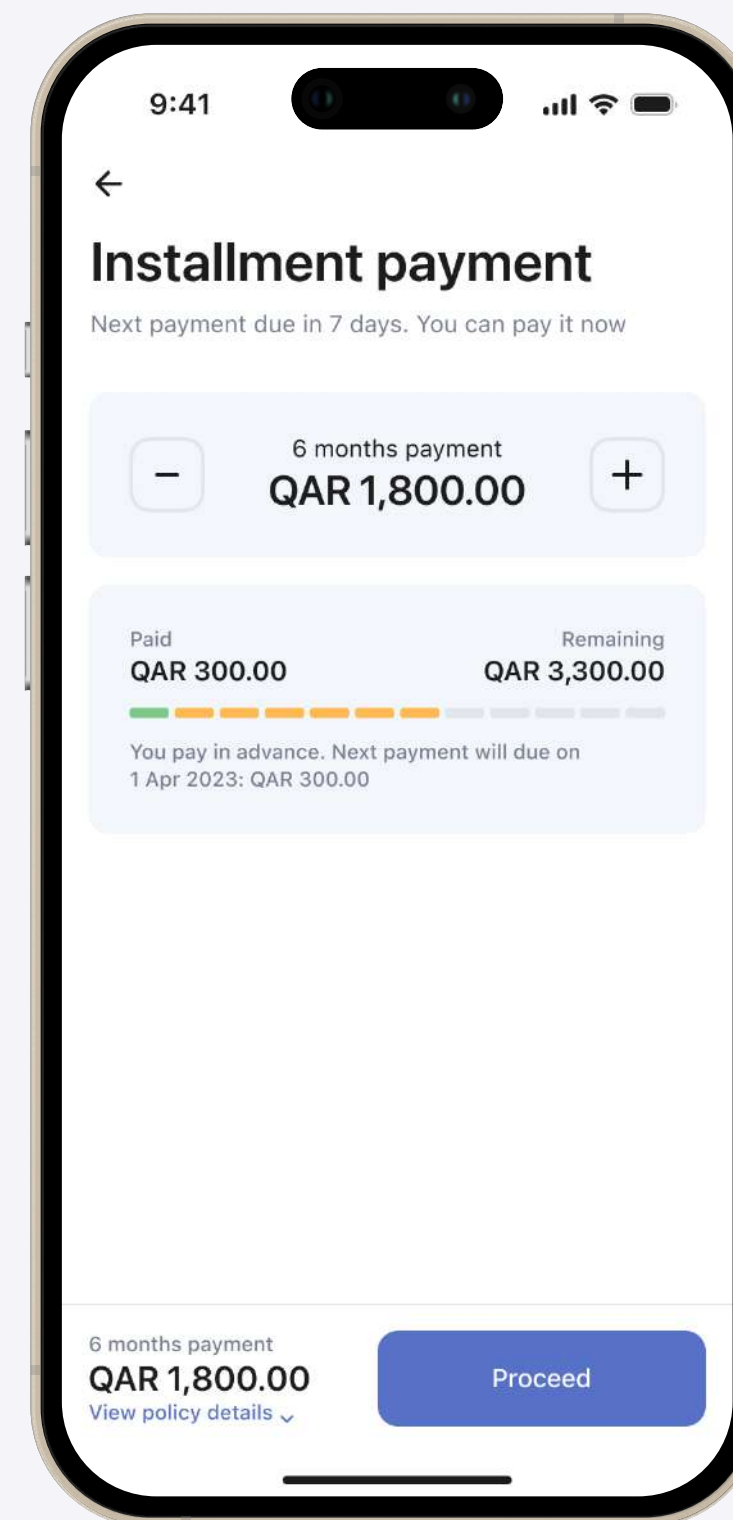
9:41

←

Installment payment

Next payment due in 7 days. You can pay it now

−
6 months payment
QAR 1,800.00
+

Paid
QAR 300.00

Remaining
QAR 3,300.00

You pay in advance. Next payment will due on 1 Apr 2023: QAR 300.00

6 months payment
QAR 1,800.00
View policy details ⌄

Proceed